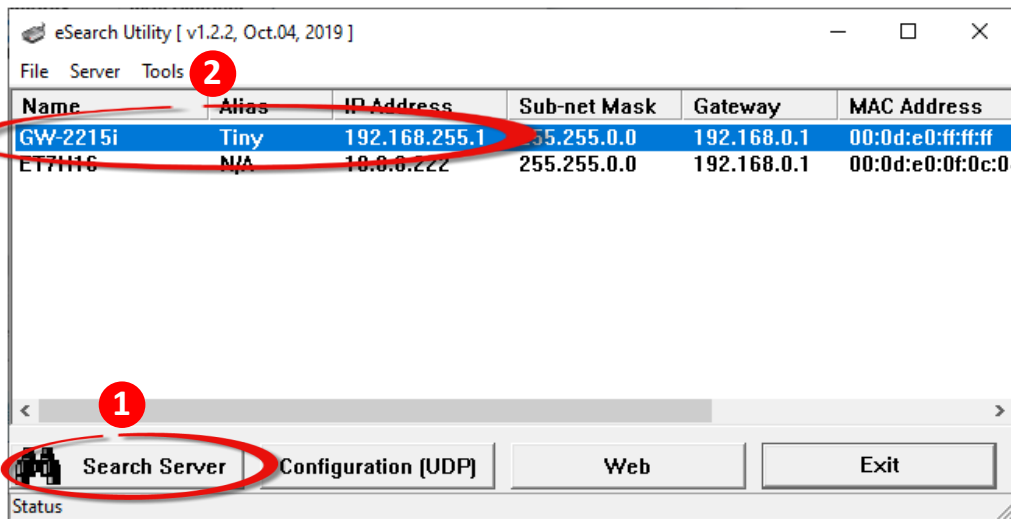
eSearch Utility [ v1.2.2, Oct.04, 2019 ]

File Server Tools

2

| Name | Alias | IP Address | Sub-net Mask | Gateway | MAC Address |
|---|---|---|---|---|---|
| GW-2215i | Tiny | 192.168.255.1 | 255.255.0.0 | 192.168.0.1 | 00:0d:e0:ff:ff:ff |
| ET7H16 | N/A | 10.0.0.222 | 255.255.0.0 | 192.168.0.1 | 00:0d:e0:0f:0c:0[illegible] |

1

Search Server

Configuration (UDP)

Web

Exit

Status